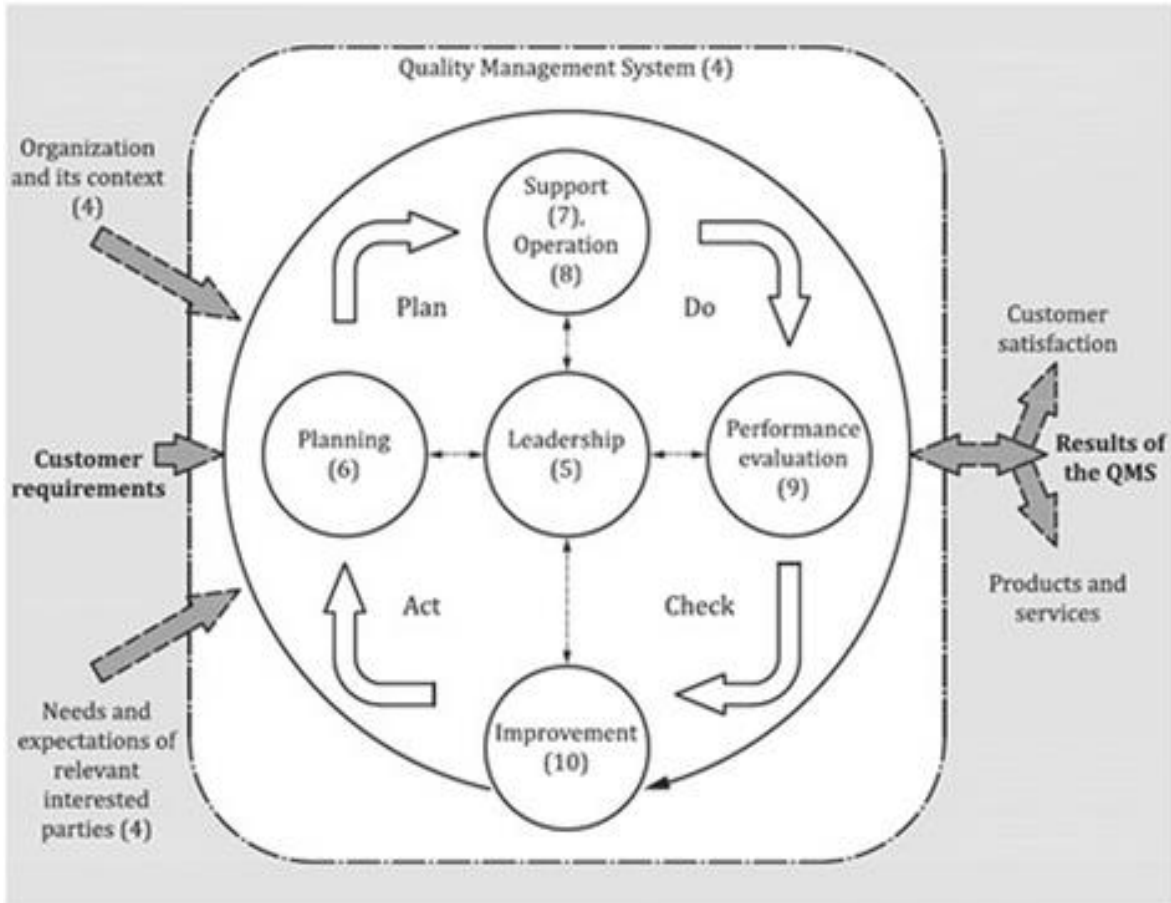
Quality Management System (4)

Organization and its context (4)

Customer requirements

Needs and expectations of relevant interested parties (4)

Support (7), Operation (8)

Plan

Do

Planning (6)

Leadership (5)

Performance evaluation (9)

Act

Check

Improvement (10)

Customer satisfaction

Results of the QMS

Products and services